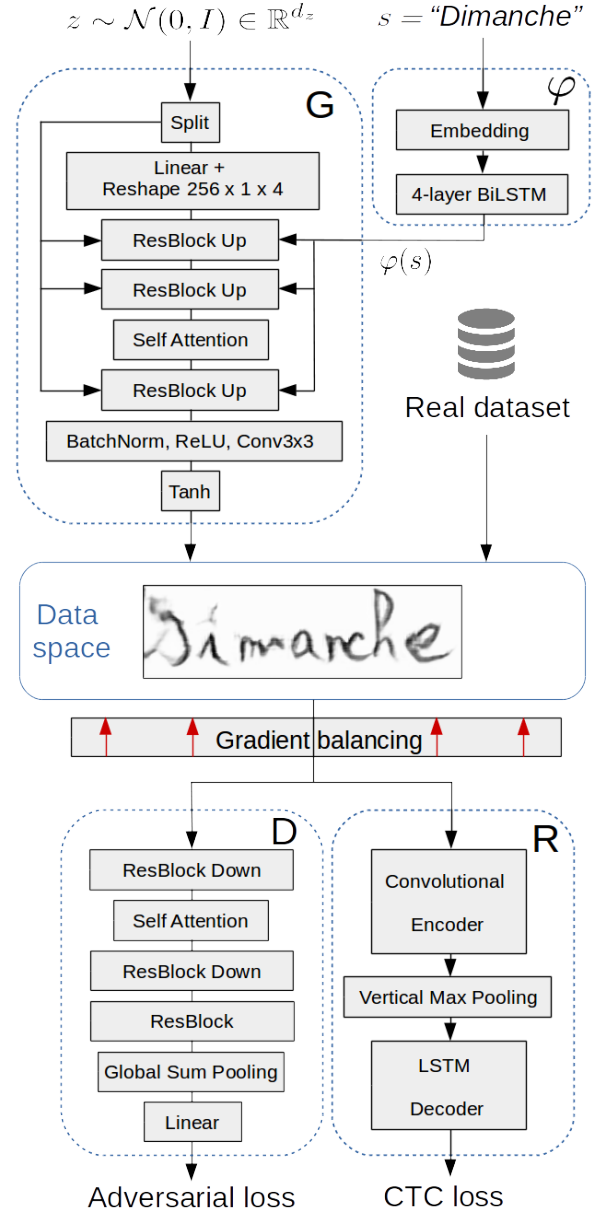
$z \sim \mathcal{N}(0, I) \in \mathbb{R}^{d_z}$

$s =$ "Dimanche"

G

Split

Linear + Reshape 256 x 1 x 4

ResBlock Up

ResBlock Up

Self Attention

ResBlock Up

BatchNorm, ReLU, Conv3x3

Tanh

$\varphi$

Embedding

4-layer BiLSTM

$\varphi(s)$

Real dataset

Data space

Dimanche

Gradient balancing

D

ResBlock Down

Self Attention

ResBlock Down

ResBlock

Global Sum Pooling

Linear

Adversarial loss

R

Convolutional Encoder

Vertical Max Pooling

LSTM Decoder

CTC loss